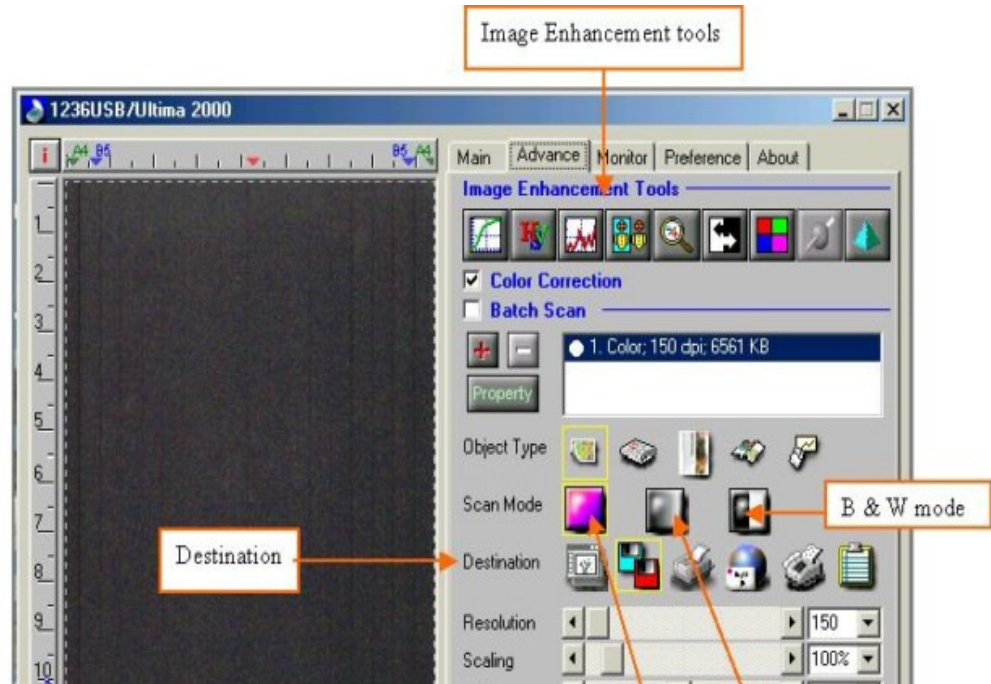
Image Enhancement tools

1236USB/Ultima 2000

A4 B5 B5 A4

Main | Advance | Monitor | Preference | About

Image Enhancement Tools

Color Correction

Batch Scan

1. Color; 150 dpi; 6561 KB

Property

Object Type

Scan Mode

B & W mode

Destination

Destination

Resolution 150

Scaling 100%

1 2 3 4 5 6 7 8 9 10